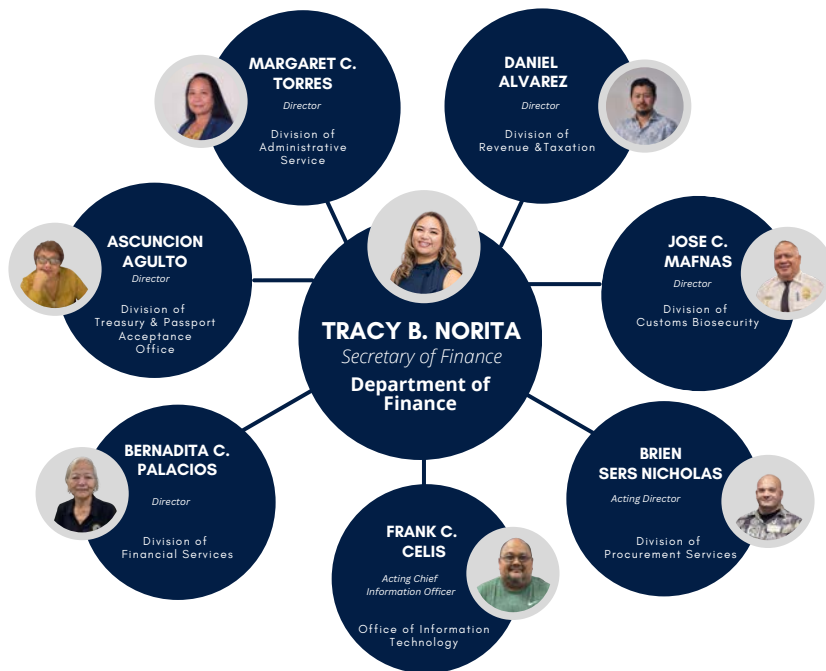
MARGARET C. TORRES
Director
Division of Administrative Service

DANIEL ALVAREZ
Director
Division of Revenue &Taxation

ASCUNCION AGULTO
Director
Division of Treasury & Passport Acceptance Office

TRACY B. NORITA
Secretary of Finance
Department of Finance

JOSE C. MAFNAS
Director
Division of Customs Biosecurity

BERNADITA C. PALACIOS
Director
Division of Financial Services

BRIEN SERS NICHOLAS
Acting Director
Division of Procurement Services

FRANK C. CELIS
Acting Chief Information Officer
Office of Information Technology